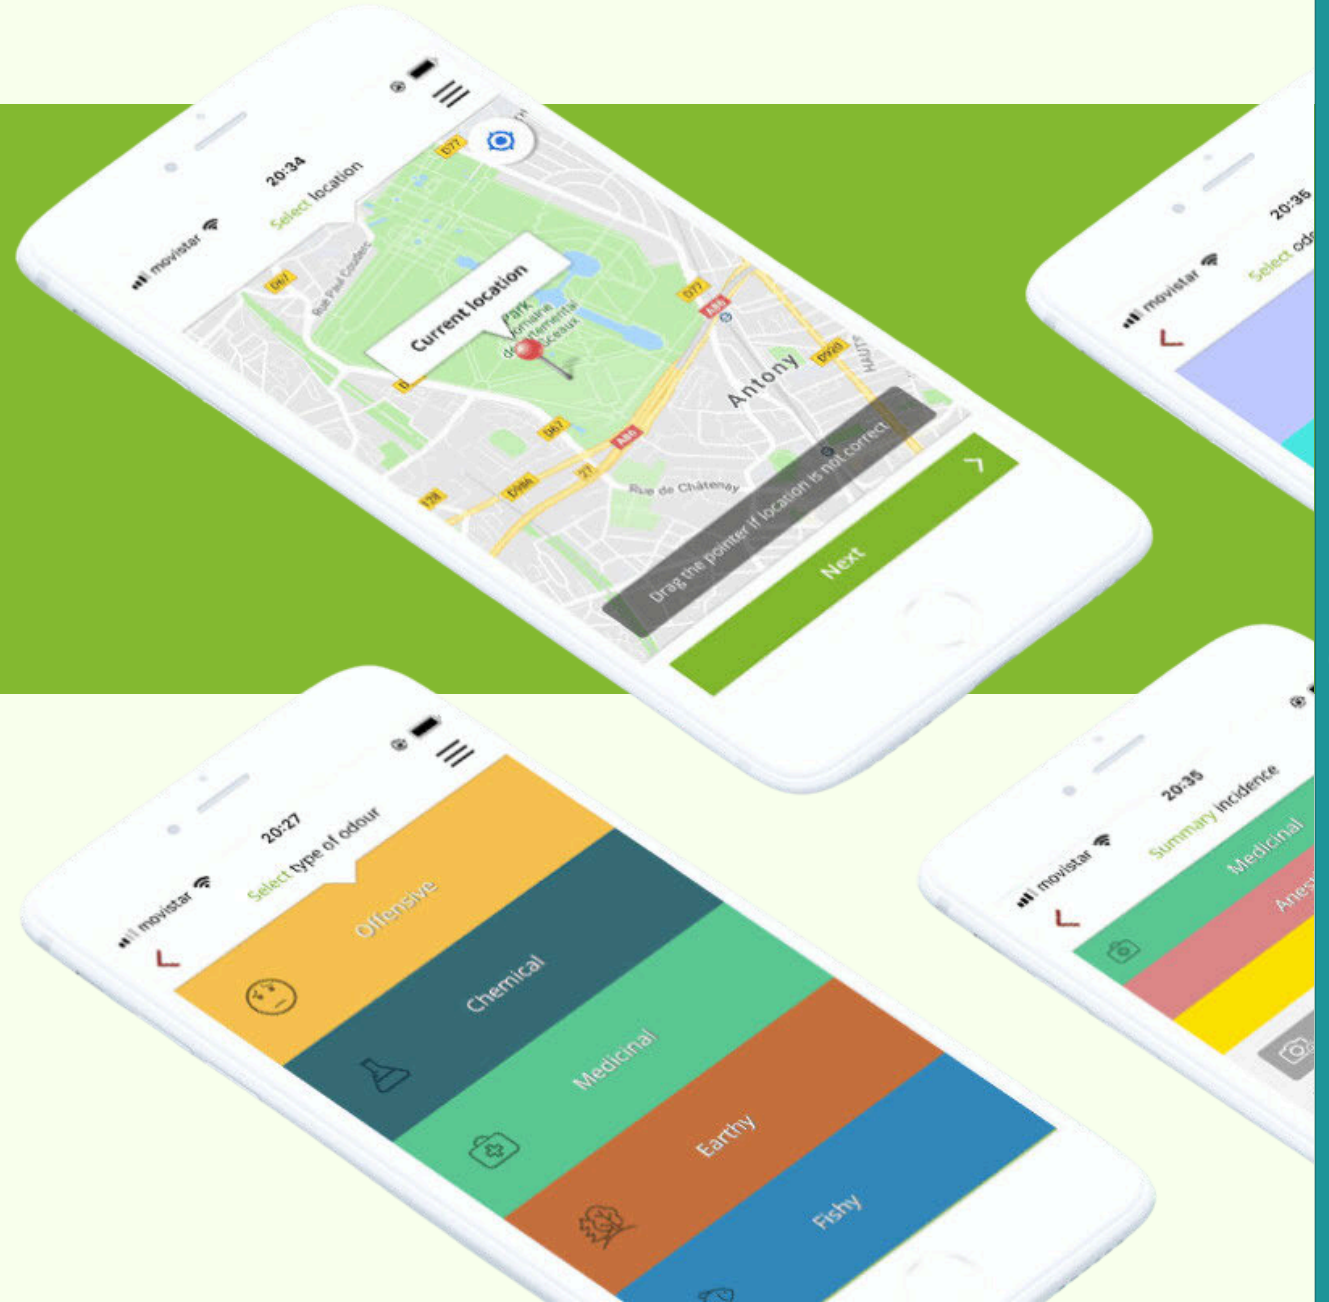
movistar 20:34
Select location

Current location

Park départemental de Sceaux

Rue Paul Couderc

D77

D67

A86

D920

Antony

Rue de Châtenay

D986

Drag the pointer if location is not correct

Next

movistar 20:35
Select od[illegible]

movistar 20:27
Select type of odour

Offensive

Chemical

Medicinal

Earthy

Fishy

movistar 20:35
Summary incidence

Medicinal

Anest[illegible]